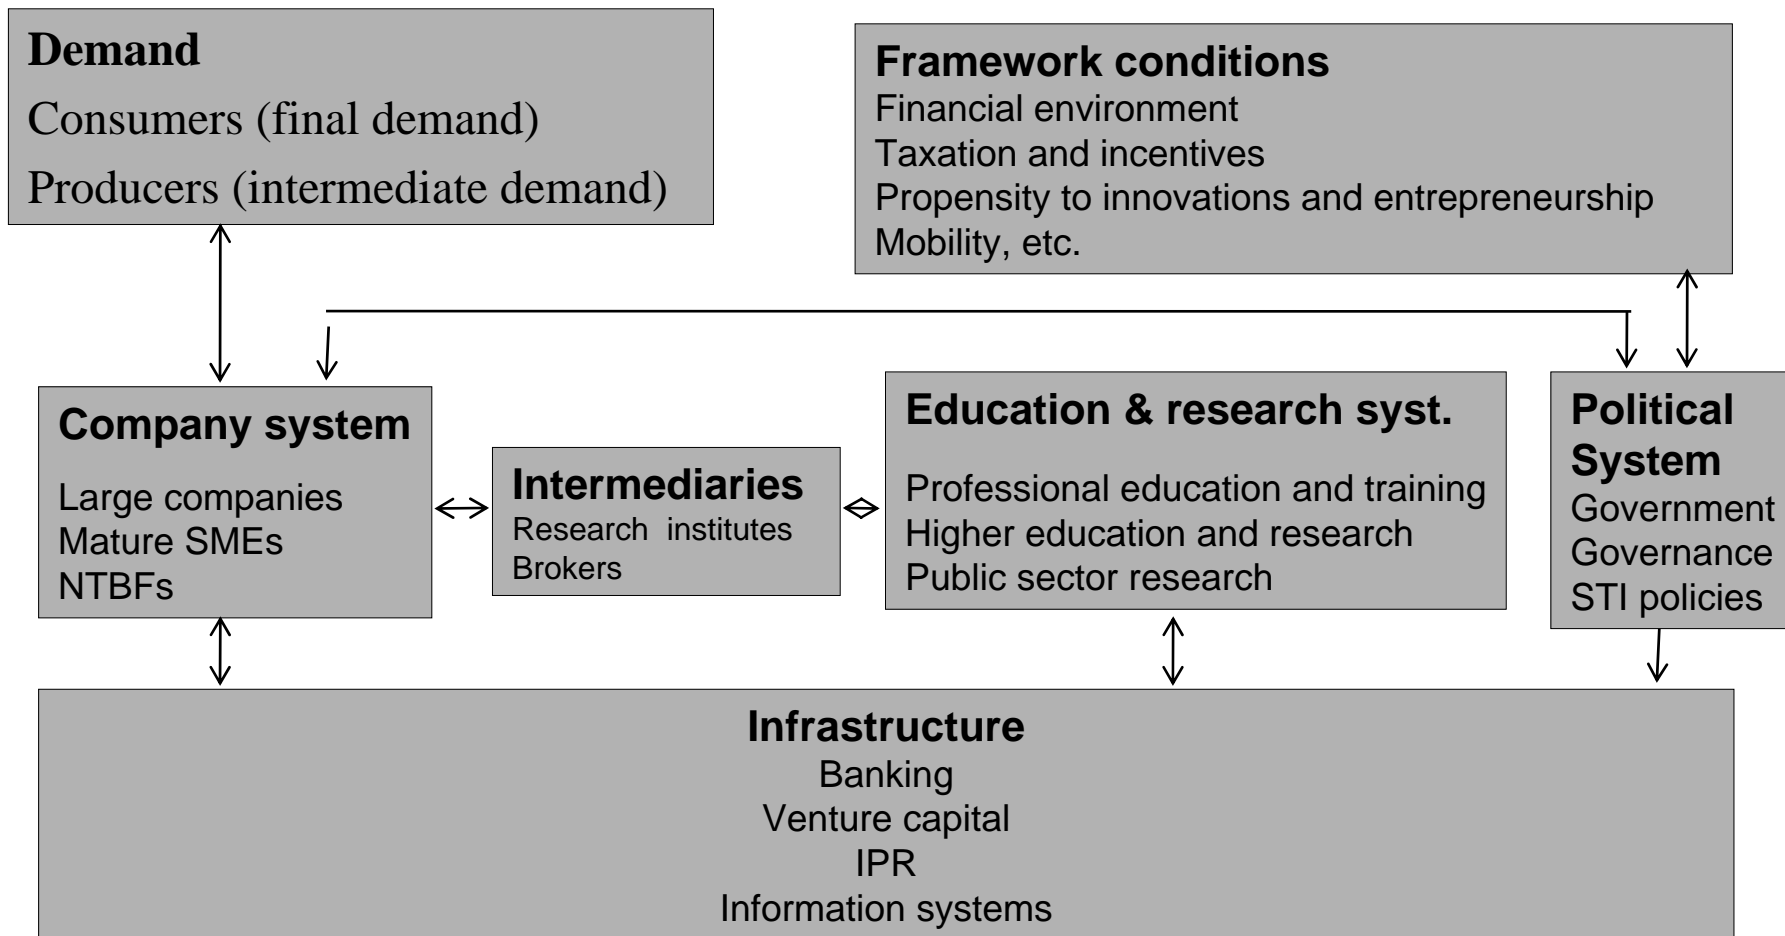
Demand
Consumers (final demand)
Producers (intermediate demand)

Framework conditions
Financial environment
Taxation and incentives
Propensity to innovations and entrepreneurship
Mobility, etc.

Company system
Large companies
Mature SMEs
NTBFs

Intermediaries
Research institutes
Brokers

Education & research syst.
Professional education and training
Higher education and research
Public sector research

Political System
Government
Governance
STI policies

Infrastructure
Banking
Venture capital
IPR
Information systems